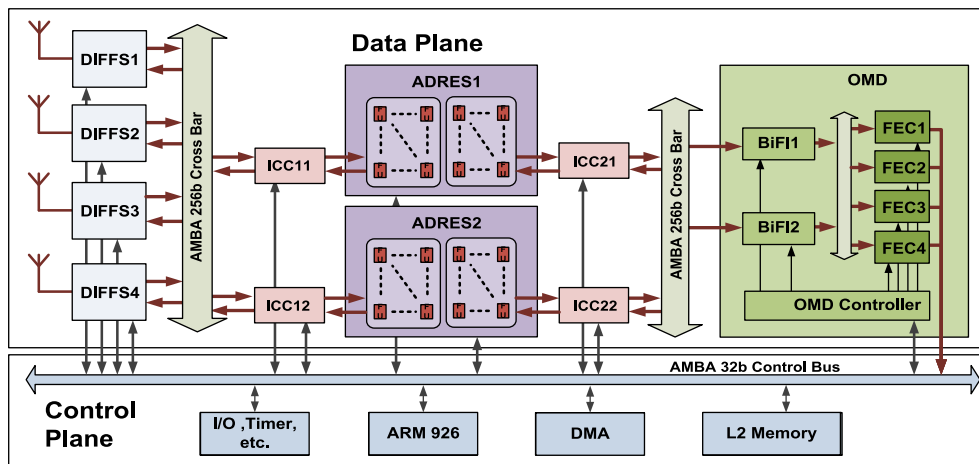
Data Plane

DIFFS1

DIFFS2

DIFFS3

DIFFS4

AMBA 256b Cross Bar

ICC11

ICC12

ADRES1

ADRES2

ICC21

ICC22

AMBA 256b Cross Bar

OMD

BiFI1

BiFI2

FEC1

FEC2

FEC3

FEC4

OMD Controller

AMBA 32b Control Bus

Control Plane

I/O ,Timer, etc.

ARM 926

DMA

L2 Memory